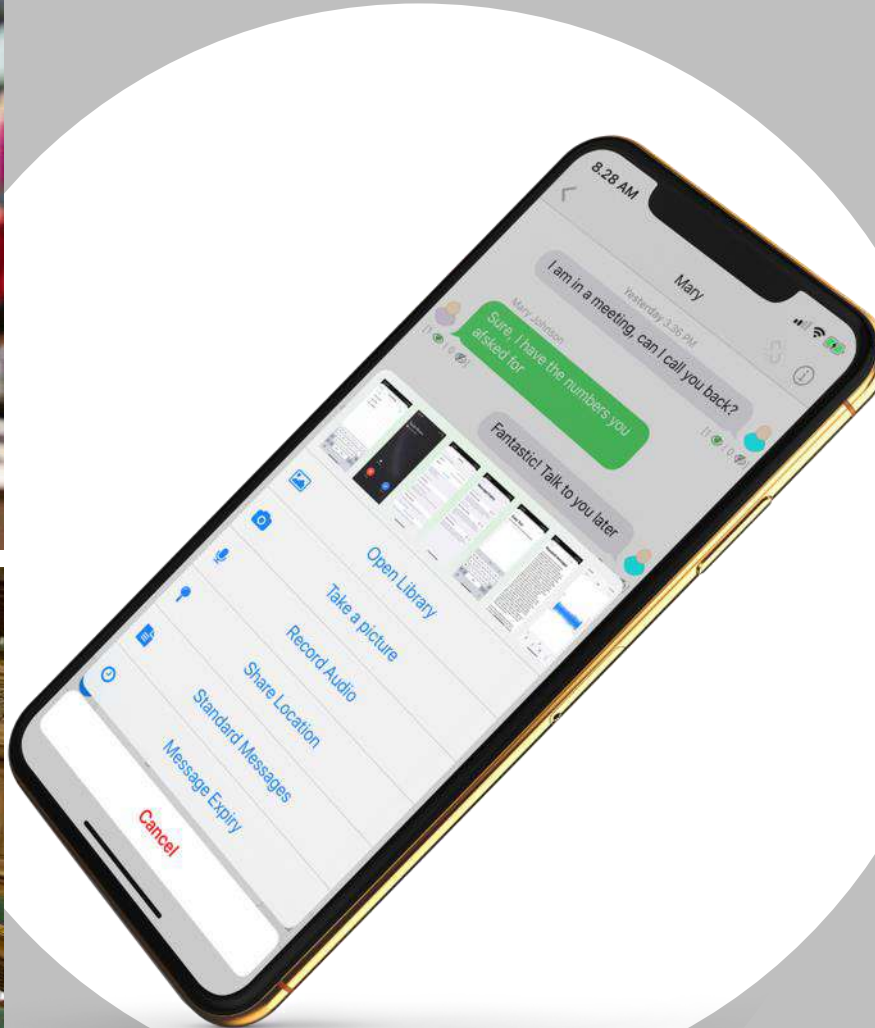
8:28 AM

Mary

Yesterday 3:36 PM

I am in a meeting, can I call you back?

Mary Johnson

Sure, I have the numbers you asked for

Fantastic! Talk to you later

Open Library

Take a picture

Record Audio

Share Location

Standard Messages

Message Expiry

Cancel